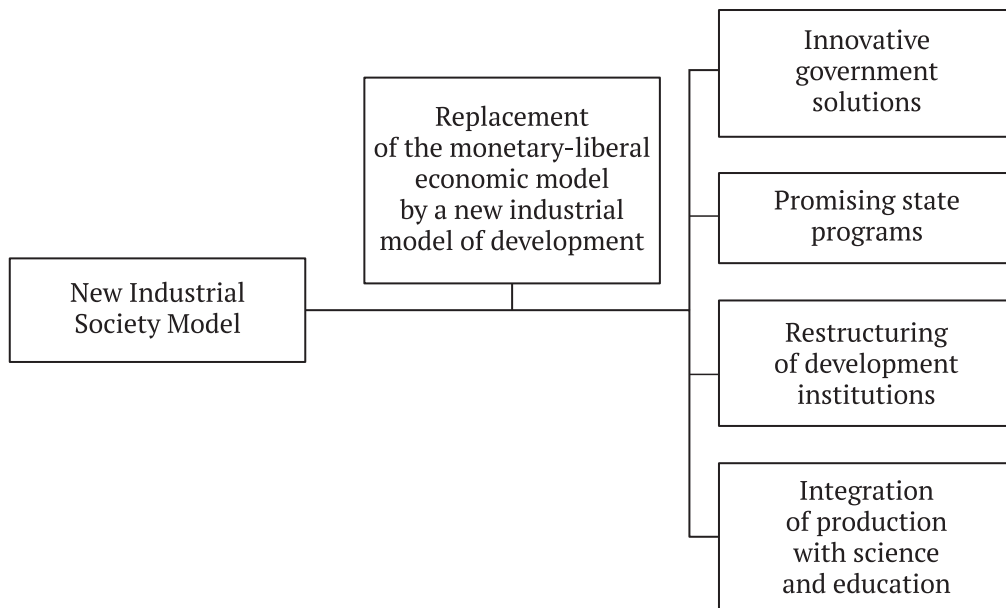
New Industrial Society Model

Replacement of the monetary-liberal economic model by a new industrial model of development

Innovative government solutions

Promising state programs

Restructuring of development institutions

Integration of production with science and education